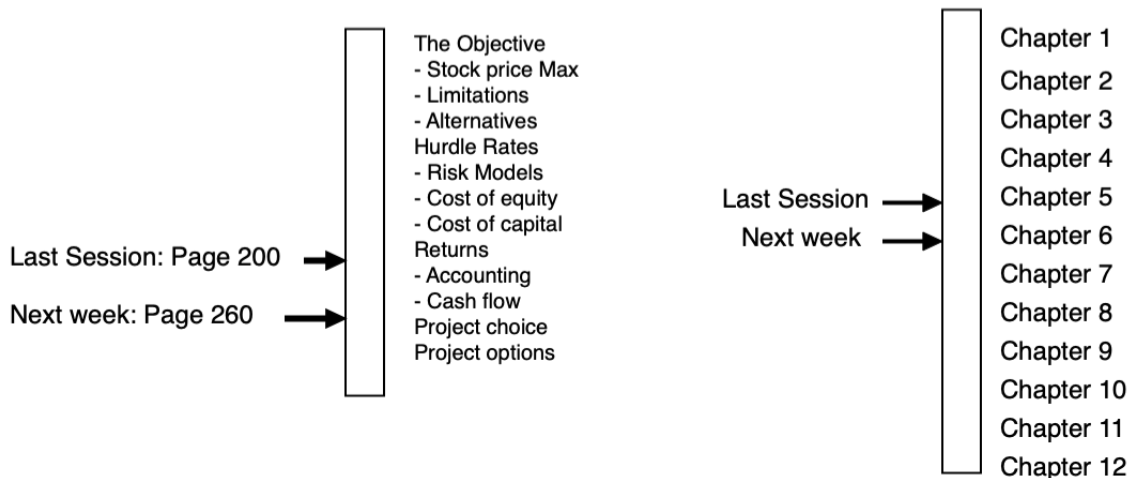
Last Session: Page 200

Next week: Page 260

The Objective
- Stock price Max
- Limitations
- Alternatives
Hurdle Rates
- Risk Models
- Cost of equity
- Cost of capital
Returns
- Accounting
- Cash flow
Project choice
Project options

Last Session

Next week

Chapter 1
Chapter 2
Chapter 3
Chapter 4
Chapter 5
Chapter 6
Chapter 7
Chapter 8
Chapter 9
Chapter 10
Chapter 11
Chapter 12